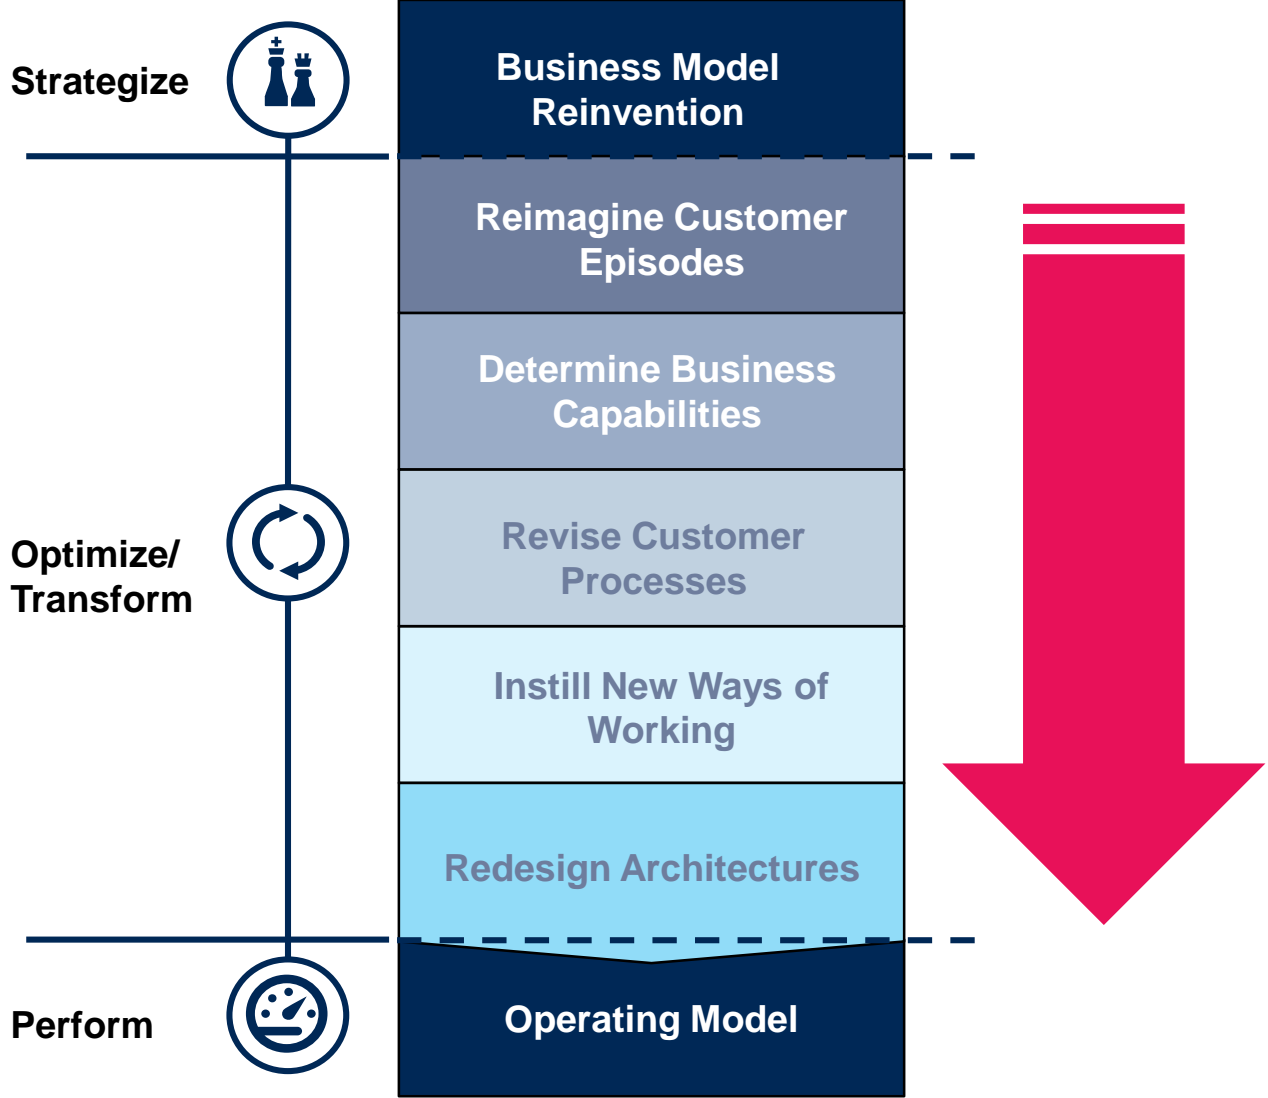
Strategize

Business Model Reinvention

Reimagine Customer Episodes

Determine Business Capabilities

Optimize/ Transform

Revise Customer Processes

Instill New Ways of Working

Redesign Architectures

Perform

Operating Model